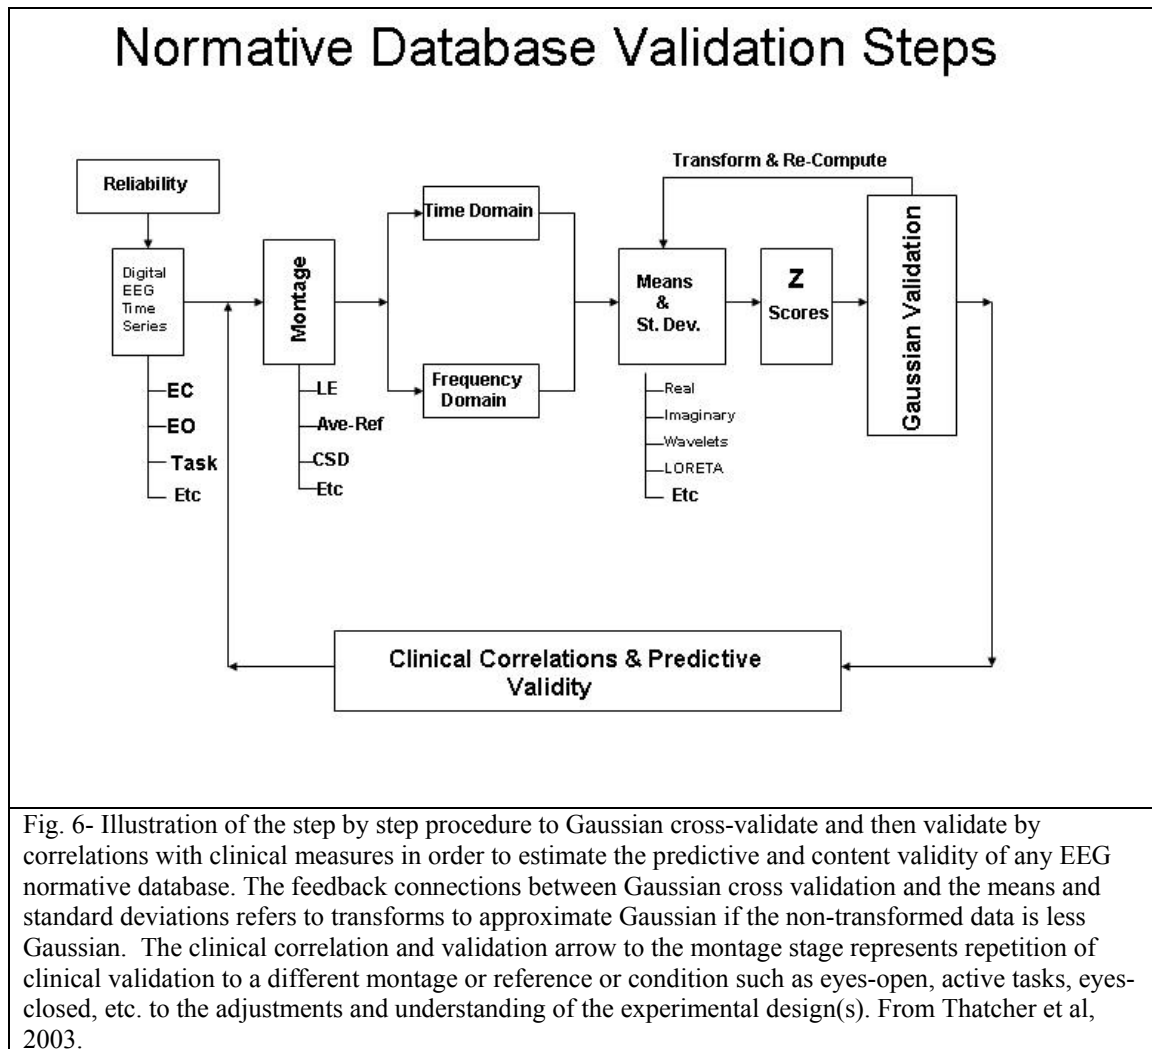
Normative Database Validation Steps

Reliability

Digital EEG Time Series

EC
EO
Task
Etc

Montage

LE
Ave-Ref
CSD
Etc

Time Domain

Frequency Domain

Transform & Re-Compute

Means & St. Dev.

Real
Imaginary
Wavelets
LORETA
Etc

Z Scores

Gaussian Validation

Clinical Correlations & Predictive Validity

Fig. 6- Illustration of the step by step procedure to Gaussian cross-validate and then validate by correlations with clinical measures in order to estimate the predictive and content validity of any EEG normative database. The feedback connections between Gaussian cross validation and the means and standard deviations refers to transforms to approximate Gaussian if the non-transformed data is less Gaussian. The clinical correlation and validation arrow to the montage stage represents repetition of clinical validation to a different montage or reference or condition such as eyes-open, active tasks, eyes-closed, etc. to the adjustments and understanding of the experimental design(s). From Thatcher et al, 2003.